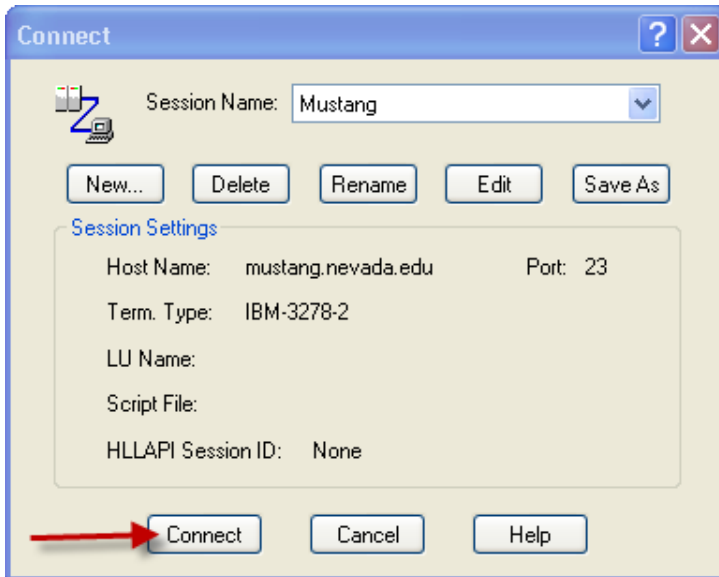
Connect

Session Name: Mustang

New...
Delete
Rename
Edit
Save As

Session Settings

Host Name: mustang.nevada.edu
Port: 23

Term. Type: IBM-3278-2

LU Name:

Script File:

HLLAPI Session ID: None

Connect
Cancel
Help